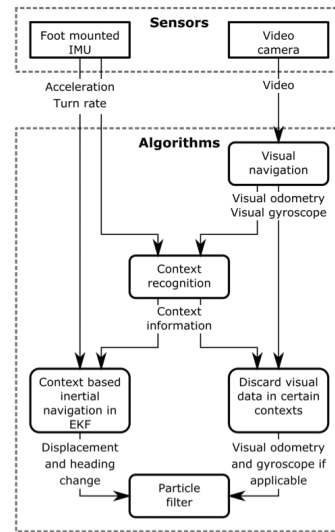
Sensors

Foot mounted IMU

Video camera

Acceleration
Turn rate

Video

Algorithms

Visual navigation

Visual odometry
Visual gyroscope

Context recognition

Context information

Context based inertial navigation in EKF

Discard visual data in certain contexts

Displacement and heading change

Visual odometry and gyroscope if applicable

Particle filter